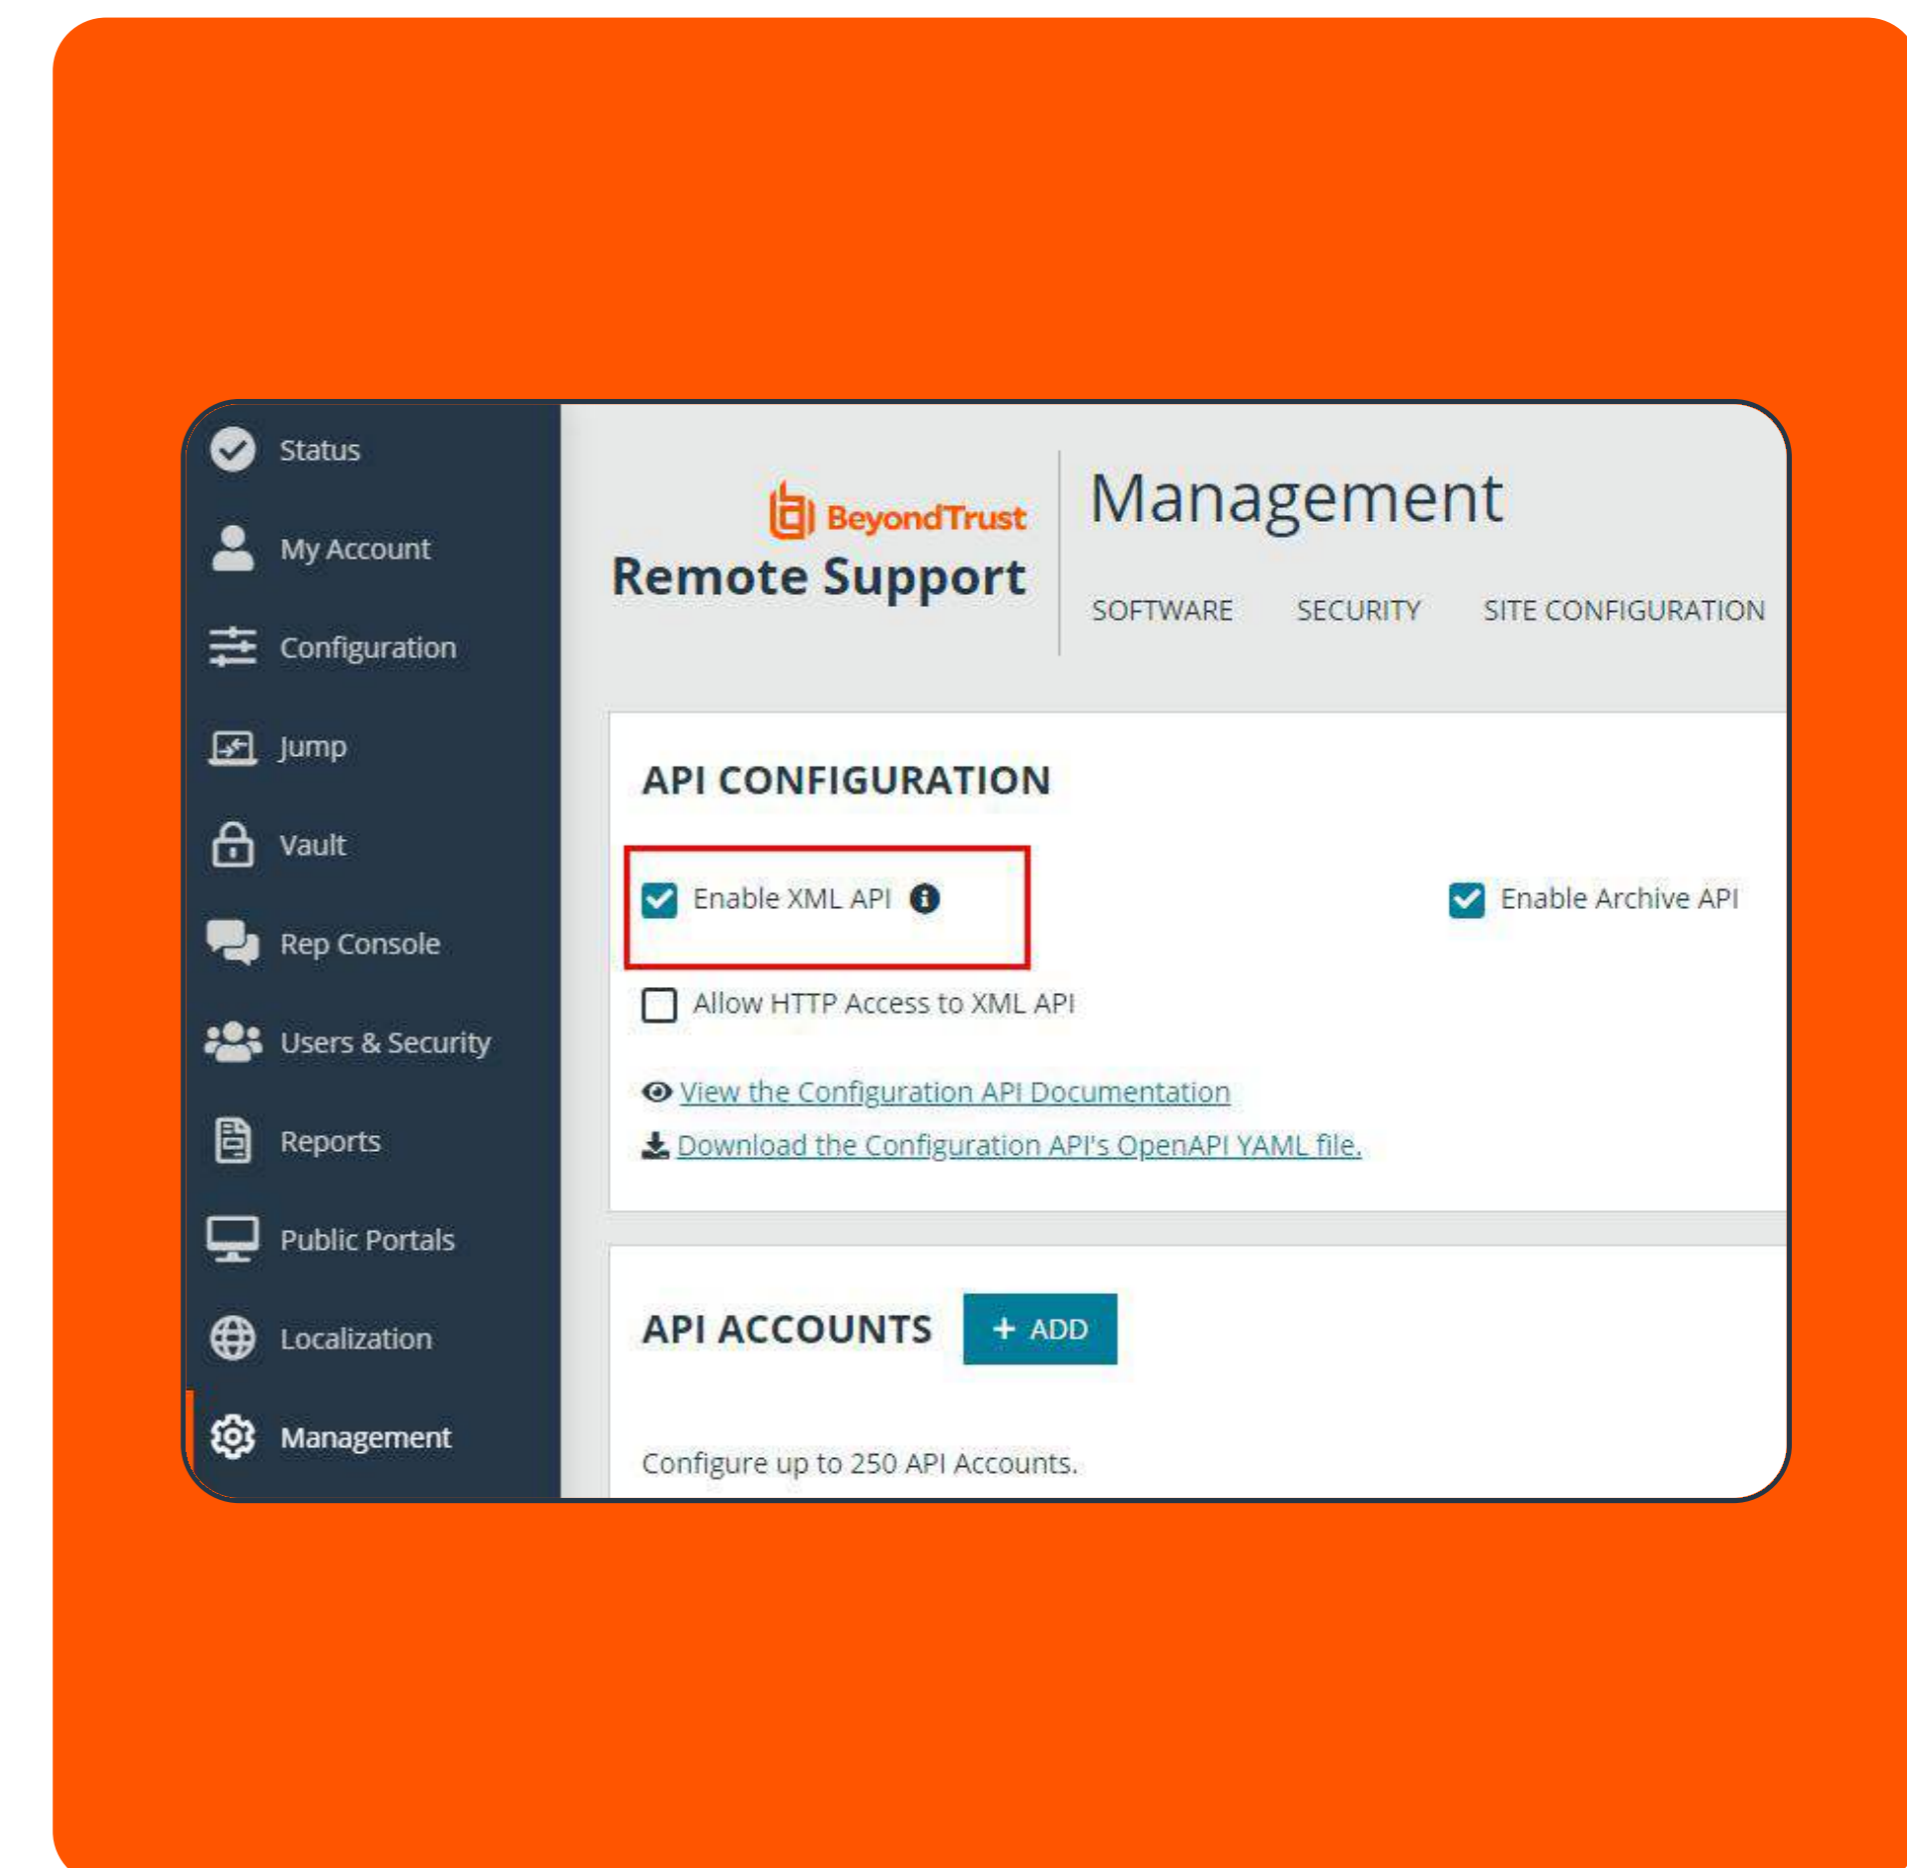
Status
My Account
Configuration
Jump
Vault
Rep Console
Users & Security
Reports
Public Portals
Localization
Management

BeyondTrust
Remote Support

Management

SOFTWARE SECURITY SITE CONFIGURATION

API CONFIGURATION

Enable XML API

Enable Archive API

Allow HTTP Access to XML API

View the Configuration API Documentation

Download the Configuration API's OpenAPI YAML file.

API ACCOUNTS

+ ADD

Configure up to 250 API Accounts.